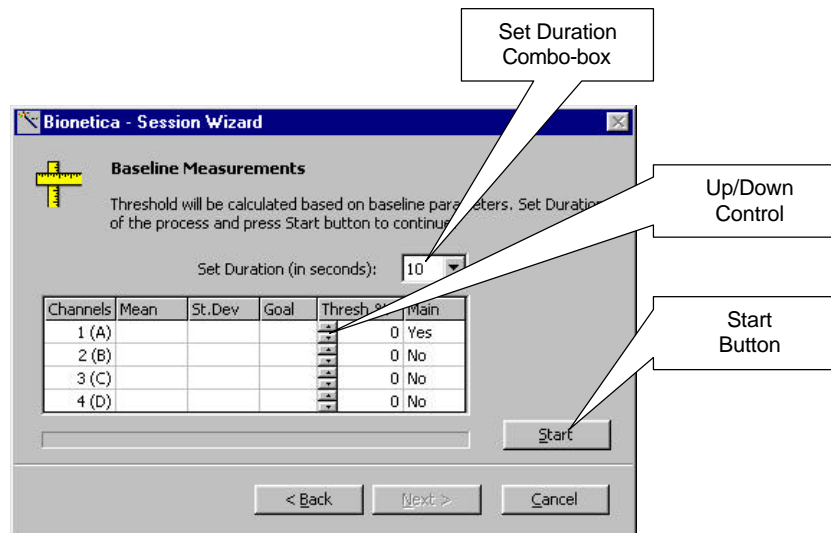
Set Duration Combo-box

Bionetica - Session Wizard

Baseline Measurements

Threshold will be calculated based on baseline para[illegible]eters. Set Duratio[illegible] of the process and press Start button to continue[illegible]

Up/Down Control

Set Duration (in seconds): 10

| Channels | Mean | St.Dev | Goal | Thresh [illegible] | Main |
|---|---|---|---|---|---|
| 1 (A) | | | | 0 | Yes |
| 2 (B) | | | | 0 | No |
| 3 (C) | | | | 0 | No |
| 4 (D) | | | | 0 | No |

Start Button

Start

< Back Next > Cancel